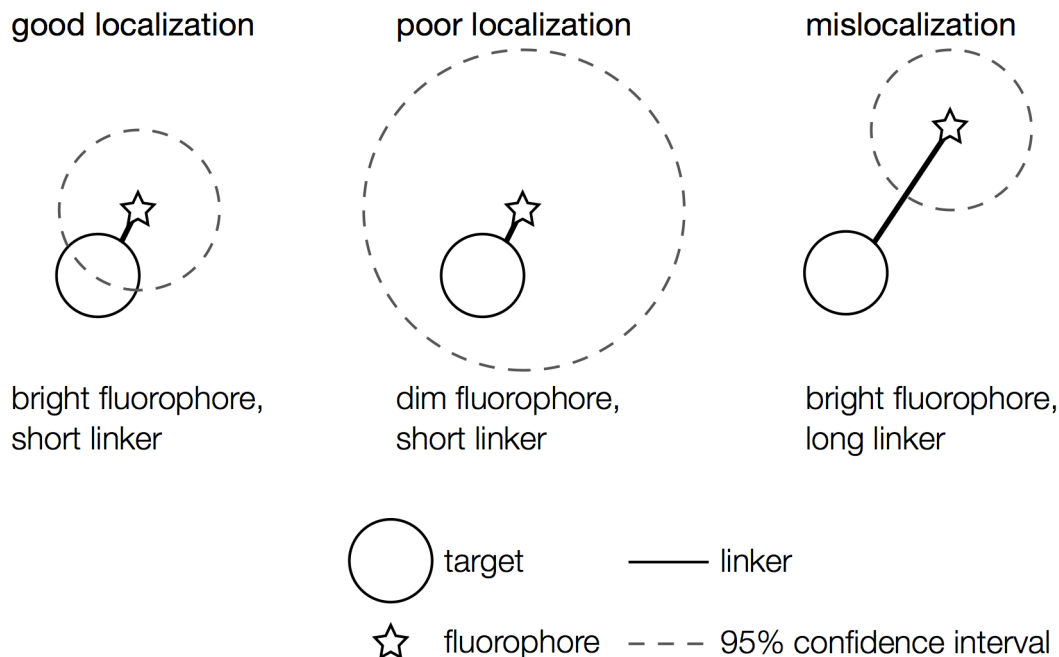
good localization

bright fluorophore, short linker

poor localization

dim fluorophore, short linker

mislocalization

bright fluorophore, long linker

target

linker

fluorophore

95% confidence interval